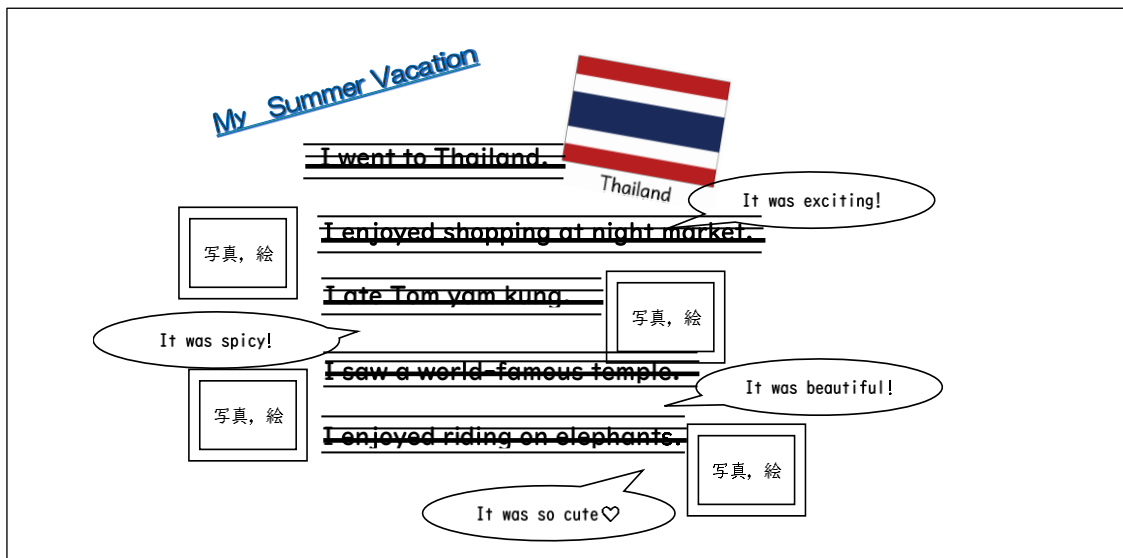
My Summer Vacation

Thailand

I went to Thailand.

It was exciting!

写真，絵

I enjoyed shopping at night market.

I ate Tom yam kung.

写真，絵

It was spicy!

I saw a world-famous temple.

写真，絵

It was beautiful!

I enjoyed riding on elephants.

写真，絵

It was so cute♡